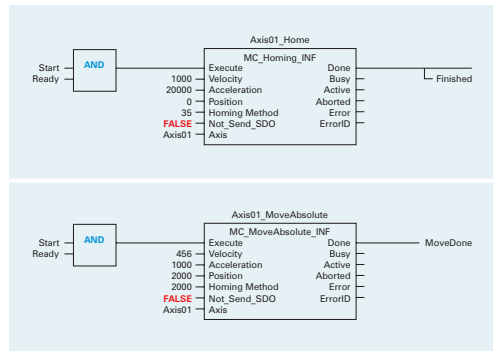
Axis01_Home

MC_Homing_INF

Start
Ready
AND

Execute
1000 Velocity
20000 Acceleration
0 Position
35 Homing Method
FALSE Not_Send_SDO
Axis01 Axis

Done
Busy
Active
Aborted
Error
ErrorID

Finished

Axis01_MoveAbsolute

MC_MoveAbsolute_INF

Start
Ready
AND

Execute
456 Velocity
1000 Acceleration
2000 Position
2000 Homing Method
FALSE Not_Send_SDO
Axis01 Axis

Done
Busy
Active
Aborted
Error
ErrorID

MoveDone